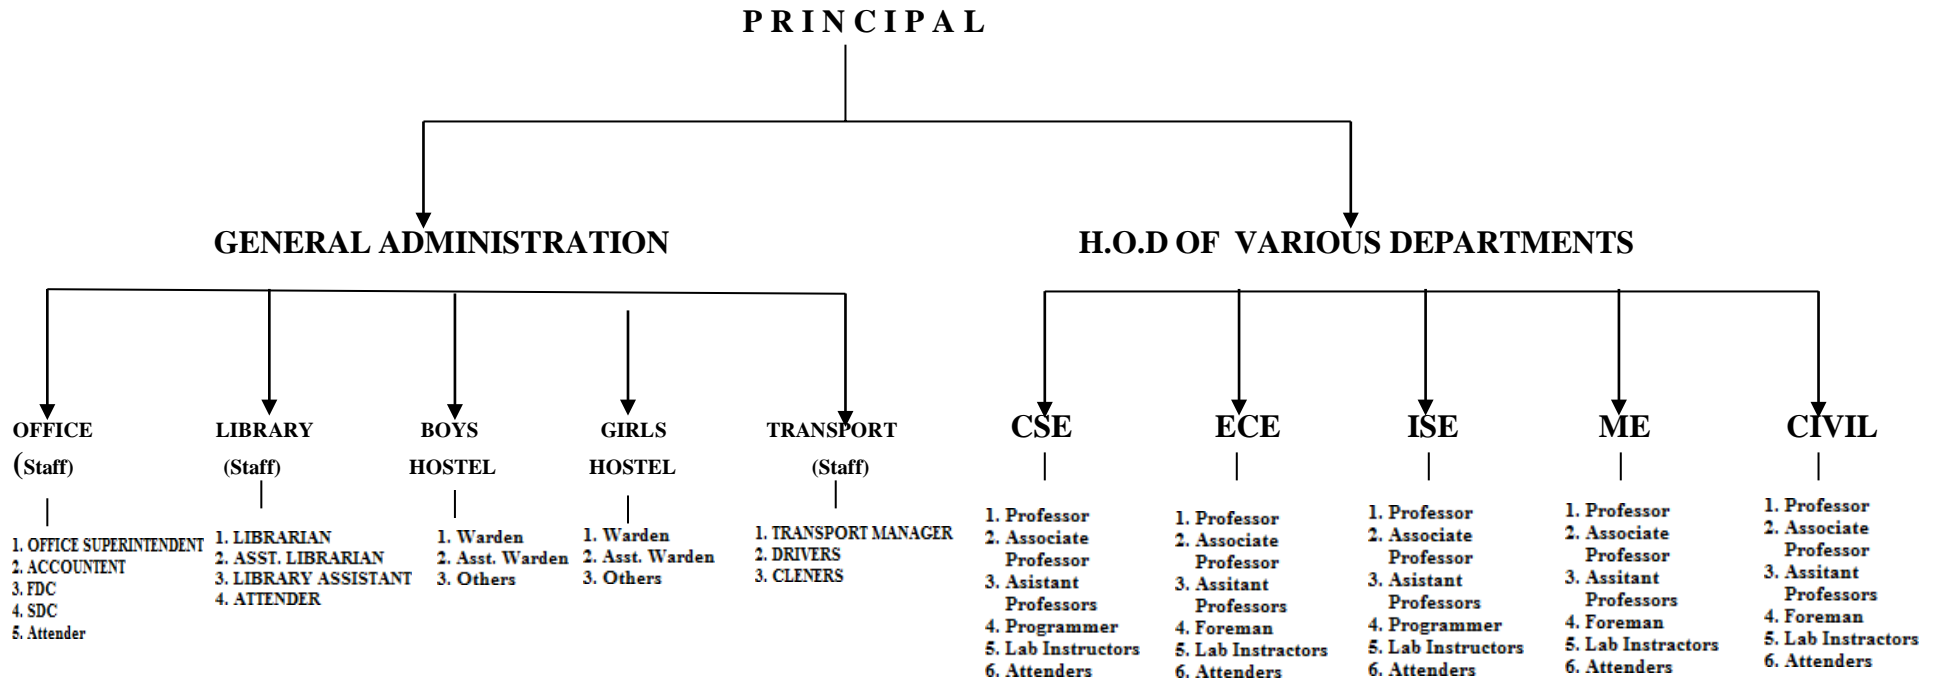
P R I N C I P A L

GENERAL ADMINISTRATION

H.O.D OF VARIOUS DEPARTMENTS

OFFICE (Staff)

1. OFFICE SUPERINTENDENT
2. ACCOUNTENT
3. FDC
4. SDC
5. Attender

LIBRARY (Staff)

1. LIBRARIAN
2. ASST. LIBRARIAN
3. LIBRARY ASSISTANT
4. ATTENDER

BOYS HOSTEL

1. Warden
2. Asst. Warden
3. Others

GIRLS HOSTEL

1. Warden
2. Asst. Warden
3. Others

TRANSPORT (Staff)

1. TRANSPORT MANAGER
2. DRIVERS
3. CLENERS

CSE

1. Professor
2. Associate Professor
3. Asistant Professors
4. Programmer
5. Lab Instructors
6. Attenders

ECE

1. Professor
2. Associate Professor
3. Assitant Professors
4. Foreman
5. Lab Instractors
6. Attenders

ISE

1. Professor
2. Associate Professor
3. Asistant Professors
4. Programmer
5. Lab Instructors
6. Attenders

ME

1. Professor
2. Associate Professor
3. Assitant Professors
4. Foreman
5. Lab Instractors
6. Attenders

CIVIL

1. Professor
2. Associate Professor
3. Assitant Professors
4. Foreman
5. Lab Instractors
6. Attenders